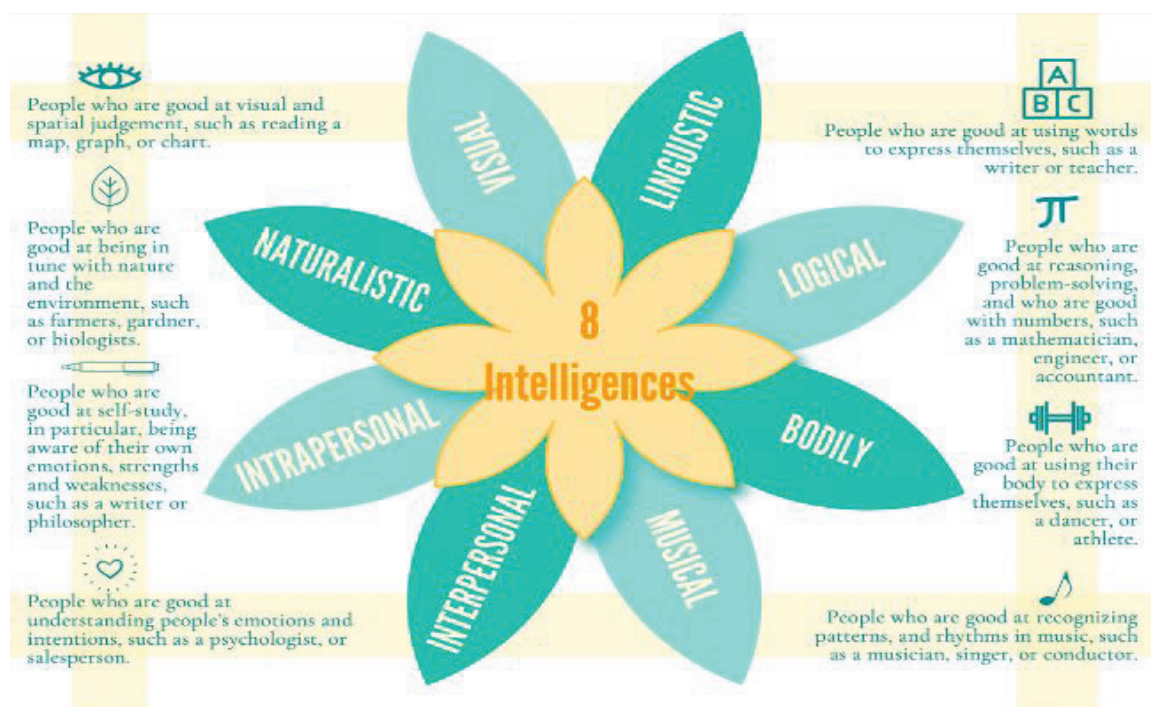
People who are good at visual and spatial judgement, such as reading a map, graph, or chart.

People who are good at being in tune with nature and the environment, such as farmers, gardner, or biologists.

People who are good at self-study, in particular, being aware of their own emotions, strengths and weaknesses, such as a writer or philosopher.

People who are good at understanding people's emotions and intentions, such as a psychologist, or salesperson.

VISUAL

LINGUISTIC

NATURALISTIC

LOGICAL

8

Intelligences

INTRAPERSONAL

BODILY

INTERPERSONAL

MUSICAL

A
B C

People who are good at using words to express themselves, such as a writer or teacher.

π

People who are good at reasoning, problem-solving, and who are good with numbers, such as a mathematician, engineer, or accountant.

People who are good at using their body to express themselves, such as a dancer, or athlete.

People who are good at recognizing patterns, and rhythms in music, such as a musician, singer, or conductor.